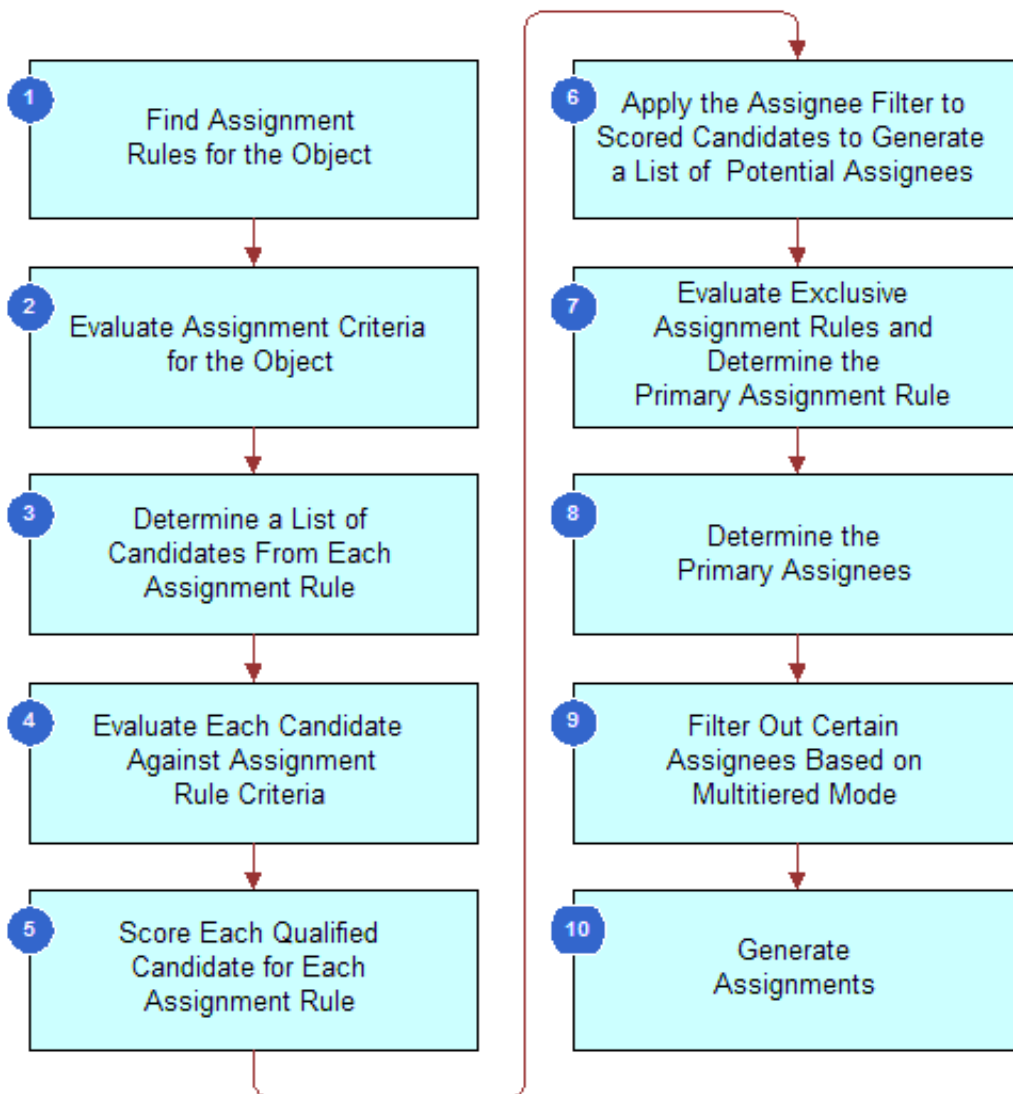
1
Find Assignment Rules for the Object

2
Evaluate Assignment Criteria for the Object

3
Determine a List of Candidates From Each Assignment Rule

4
Evaluate Each Candidate Against Assignment Rule Criteria

5
Score Each Qualified Candidate for Each Assignment Rule

6
Apply the Assignee Filter to Scored Candidates to Generate a List of Potential Assignees

7
Evaluate Exclusive Assignment Rules and Determine the Primary Assignment Rule

8
Determine the Primary Assignees

9
Filter Out Certain Assignees Based on Multitiered Mode

10
Generate Assignments